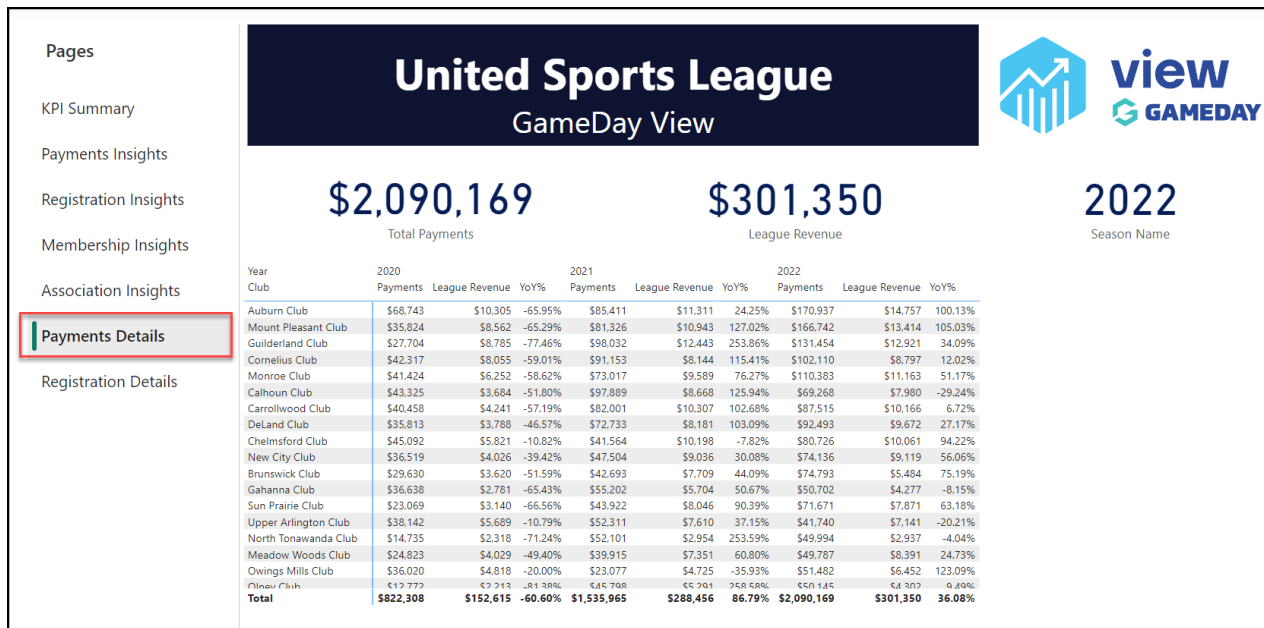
Pages

KPI Summary

Payments Insights

Registration Insights

Membership Insights

Association Insights

Payments Details

Registration Details

United Sports League
GameDay View

view
GAMEDAY

$2,090,169
Total Payments

$301,350
League Revenue

2022
Season Name

| Year / Club | 2020 Payments | League Revenue | YoY% | 2021 Payments | League Revenue | YoY% | 2022 Payments | League Revenue | YoY% |
|---|---|---|---|---|---|---|---|---|---|
| Auburn Club | $68,743 | $10,305 | -65.95% | $85,411 | $11,311 | 24.25% | $170,937 | $14,757 | 100.13% |
| Mount Pleasant Club | $35,824 | $8,562 | -65.29% | $81,326 | $10,943 | 127.02% | $166,742 | $13,414 | 105.03% |
| Guilderland Club | $27,704 | $8,785 | -77.46% | $98,032 | $12,443 | 253.86% | $131,454 | $12,921 | 34.09% |
| Cornelius Club | $42,317 | $8,055 | -59.01% | $91,153 | $8,144 | 115.41% | $102,110 | $8,797 | 12.02% |
| Monroe Club | $41,424 | $6,252 | -58.62% | $73,017 | $9,589 | 76.27% | $110,383 | $11,163 | 51.17% |
| Calhoun Club | $43,325 | $3,684 | -51.80% | $97,889 | $8,668 | 125.94% | $69,268 | $7,980 | -29.24% |
| Carrollwood Club | $40,458 | $4,241 | -57.19% | $82,001 | $10,307 | 102.68% | $87,515 | $10,166 | 6.72% |
| DeLand Club | $35,813 | $3,788 | -46.57% | $72,733 | $8,181 | 103.09% | $92,493 | $9,672 | 27.17% |
| Chelmsford Club | $45,092 | $5,821 | -10.82% | $41,564 | $10,198 | -7.82% | $80,726 | $10,061 | 94.22% |
| New City Club | $36,519 | $4,026 | -39.42% | $47,504 | $9,036 | 30.08% | $74,136 | $9,119 | 56.06% |
| Brunswick Club | $29,630 | $3,620 | -51.59% | $42,693 | $7,709 | 44.09% | $74,793 | $5,484 | 75.19% |
| Gahanna Club | $36,638 | $2,781 | -65.43% | $55,202 | $5,704 | 50.67% | $50,702 | $4,277 | -8.15% |
| Sun Prairie Club | $23,069 | $3,140 | -66.56% | $43,922 | $8,046 | 90.39% | $71,671 | $7,871 | 63.18% |
| Upper Arlington Club | $38,142 | $5,689 | -10.79% | $52,311 | $7,610 | 37.15% | $41,740 | $7,141 | -20.21% |
| North Tonawanda Club | $14,735 | $2,318 | -71.24% | $52,101 | $2,954 | 253.59% | $49,994 | $2,937 | -4.04% |
| Meadow Woods Club | $24,823 | $4,029 | -49.40% | $39,915 | $7,351 | 60.80% | $49,787 | $8,391 | 24.73% |
| Owings Mills Club | $36,020 | $4,818 | -20.00% | $23,077 | $4,725 | -35.93% | $51,482 | $6,452 | 123.09% |
| Olney Club | $12,772 | $2,213 | -81.38% | $45,798 | $5,291 | 258.58% | $50,145 | $4,302 | 9.49% |
| Total | $822,308 | $152,615 | -60.60% | $1,535,965 | $288,456 | 86.79% | $2,090,169 | $301,350 | 36.08% |